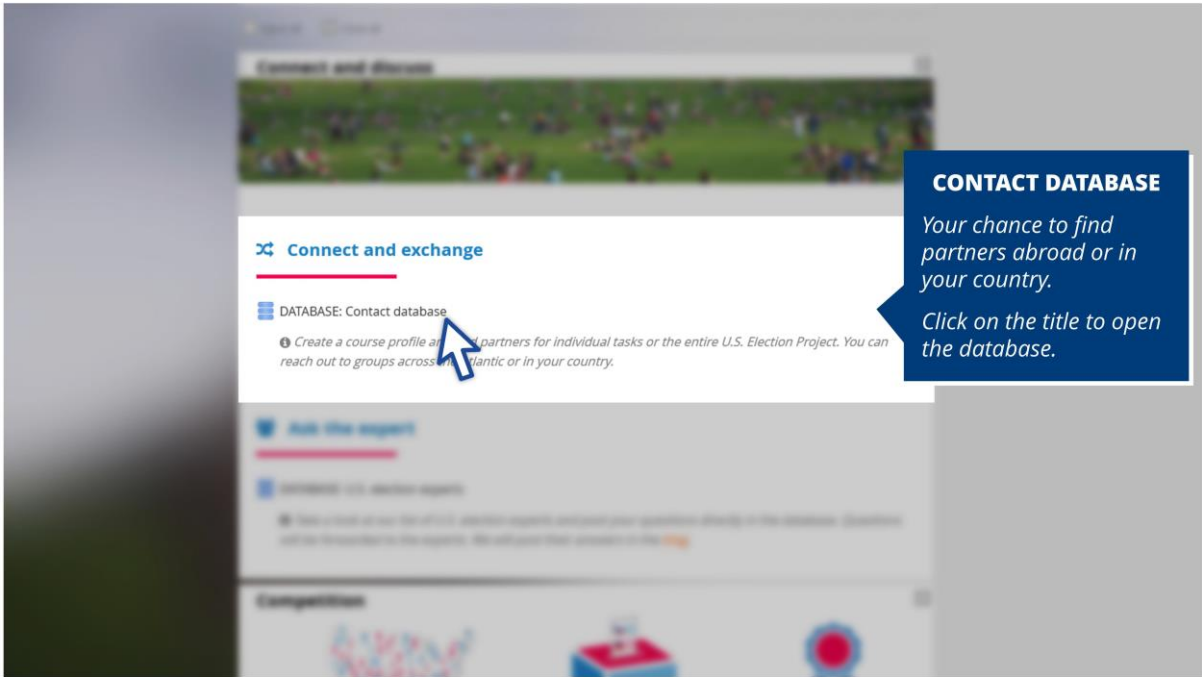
Connect and discuss

Connect and exchange

DATABASE: Contact database

Create a course profile a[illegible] partners for individual tasks or the entire U.S. Election Project. You can reach out to groups across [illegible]lantic or in your country.

CONTACT DATABASE

Your chance to find partners abroad or in your country.

Click on the title to open the database.

Ask the expert

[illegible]

Competition